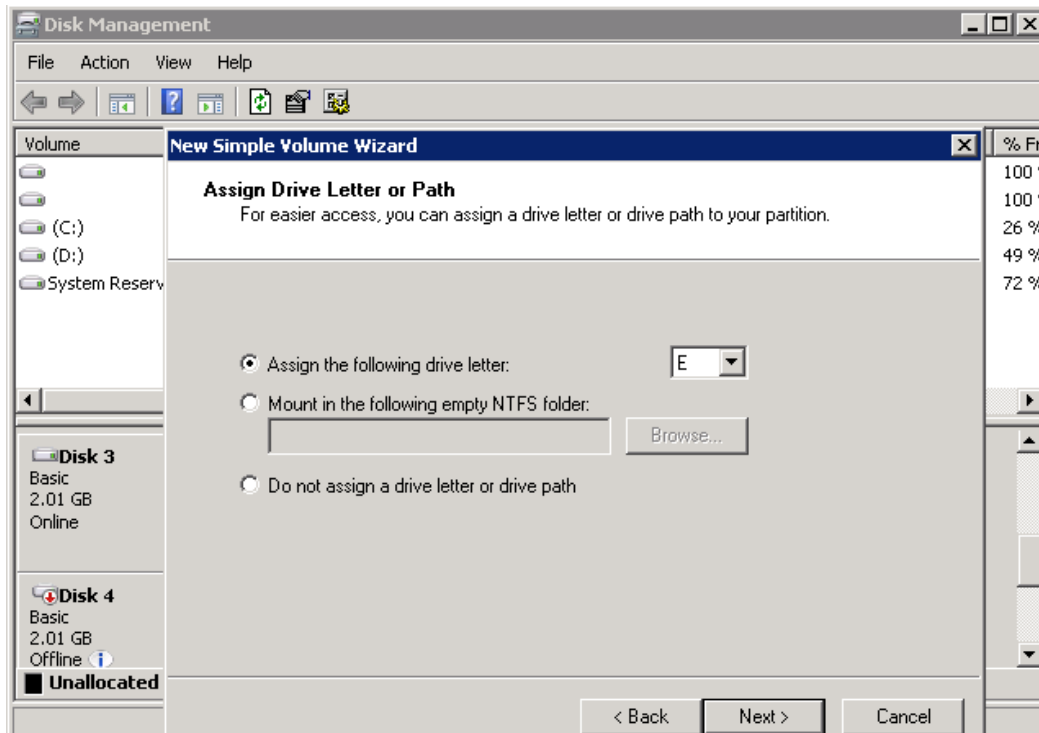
Disk Management

File Action View Help

Volume

(C:)

(D:)

System Reserv

% Fr

100

100

26 %

49 %

72 %

Disk 3
Basic
2.01 GB
Online

Disk 4
Basic
2.01 GB
Offline

Unallocated

New Simple Volume Wizard

Assign Drive Letter or Path
For easier access, you can assign a drive letter or drive path to your partition.

Assign the following drive letter: E

Mount in the following empty NTFS folder:

Browse...

Do not assign a drive letter or drive path

< Back Next > Cancel